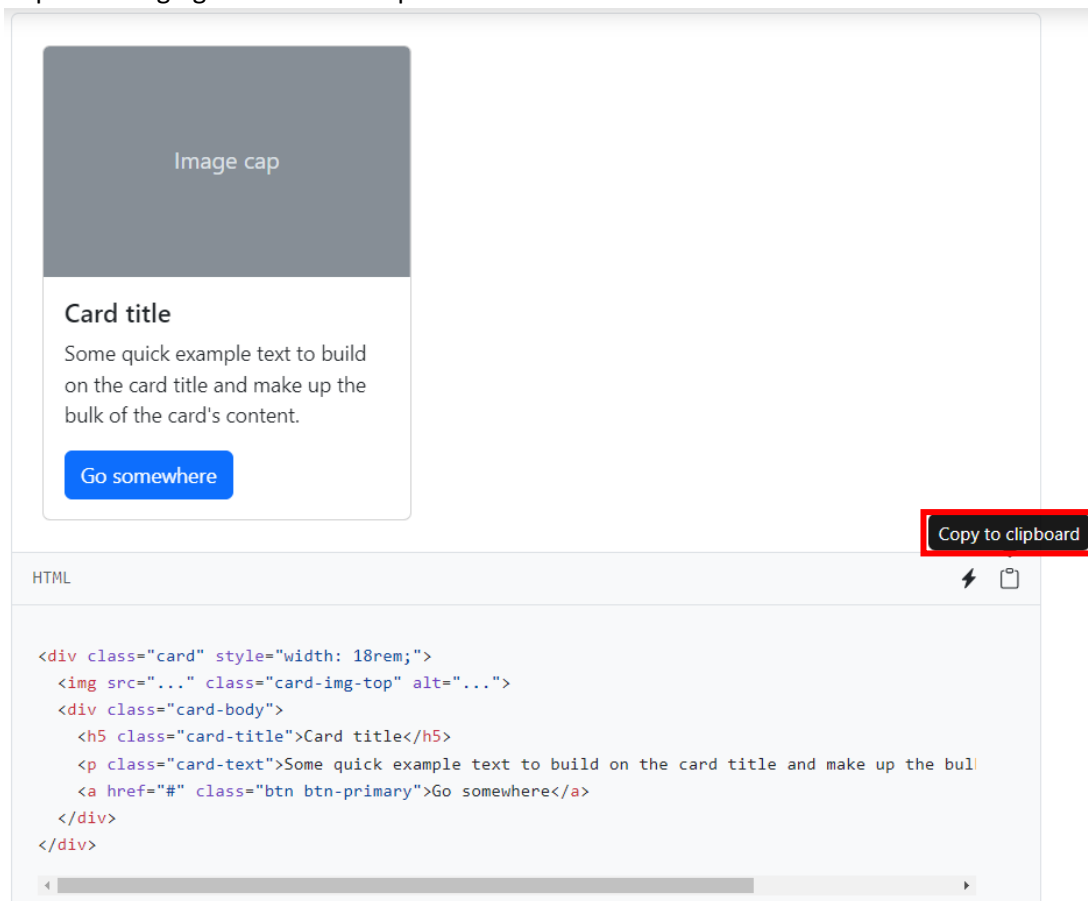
Image cap

Card title

Some quick example text to build on the card title and make up the bulk of the card's content.

Go somewhere

Copy to clipboard

HTML

```
<div class="card" style="width: 18rem;">
  <img src="..." class="card-img-top" alt="...">
  <div class="card-body">
    <h5 class="card-title">Card title</h5>
    <p class="card-text">Some quick example text to build on the card title and make up the bul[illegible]
    <a href="#" class="btn btn-primary">Go somewhere</a>
  </div>
</div>
```